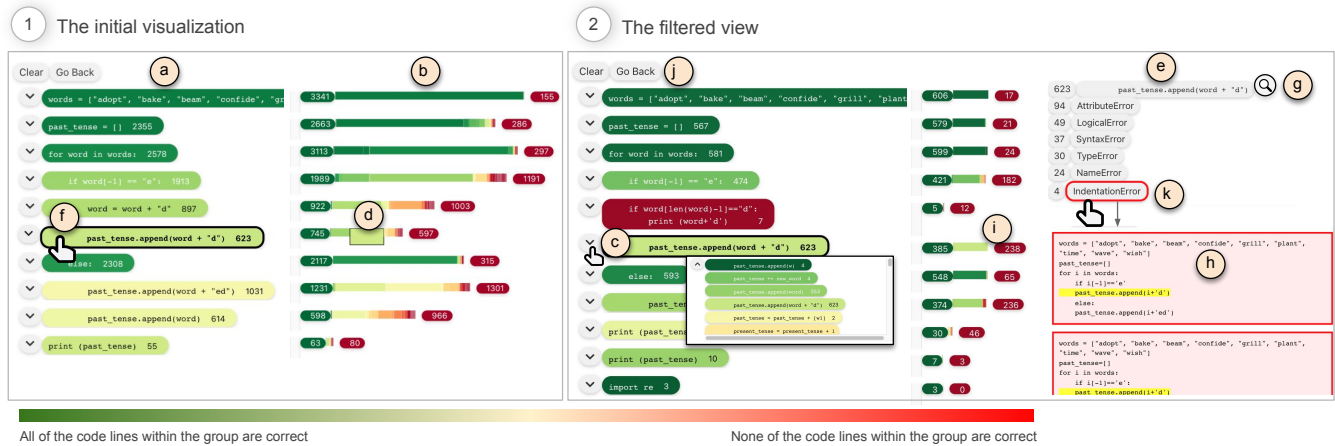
1 The initial visualization

Clear Go Back

a

b

words = ["adopt", "bake", "beam", "confide", "gr

3341 155

past_tense = [] 2355

2663 286

for word in words: 2578

3113 297

if word[-1] == "e": 1913

1989 1191

f

word = word + "d" 897

922 d 1003

past_tense.append(word + "d") 623

745 597

else: 2308

2117 315

past_tense.append(word + "ed") 1031

1231 1301

past_tense.append(word) 614

598 966

print (past_tense) 55

63 80

2 The filtered view

Clear Go Back j

words = ["adopt", "bake", "beam", "confide", "grill", "plant

606 17

past_tense = [] 567

579 21

for word in words: 581

599 24

if word[-1] == "e": 474

421 182

if word[len(word)-1]=="d": print (word+'d') 7

5 12

c past_tense.append(word + "d") 623

i

385 238

else: 593

548 65

past_tense

374 236

print (past_tense

30 46

print (past_tense) 10

7 3

import re 3

3 0

past_tense.append(w) 4

past_tense += new_word 3

past_tense.append(word) 353

past_tense.append(word + 'd') 623

past_tense + past_tense + [w] 2

present_tense + present_tense + 1

e

623 past_tense.append(word + "d") g

94 AttributeError

49 LogicalError

37 SyntaxError

30 TypeError

24 NameError

4 IndentationError k

h

words = ["adopt", "bake", "beam", "confide", "grill", "plant", "time", "wave", "wish"]
past_tense=[]
for i in words:
if i[-1]=='e'
past_tense.append(i+'d')
else:
past_tense.append(i+'ed')

words = ["adopt", "bake", "beam", "confide", "grill", "plant", "time", "wave", "wish"]
past_tense=[]
for i in words:
if i[-1]=='e':
past_tense.append(i+'d')

All of the code lines within the group are correct

None of the code lines within the group are correct